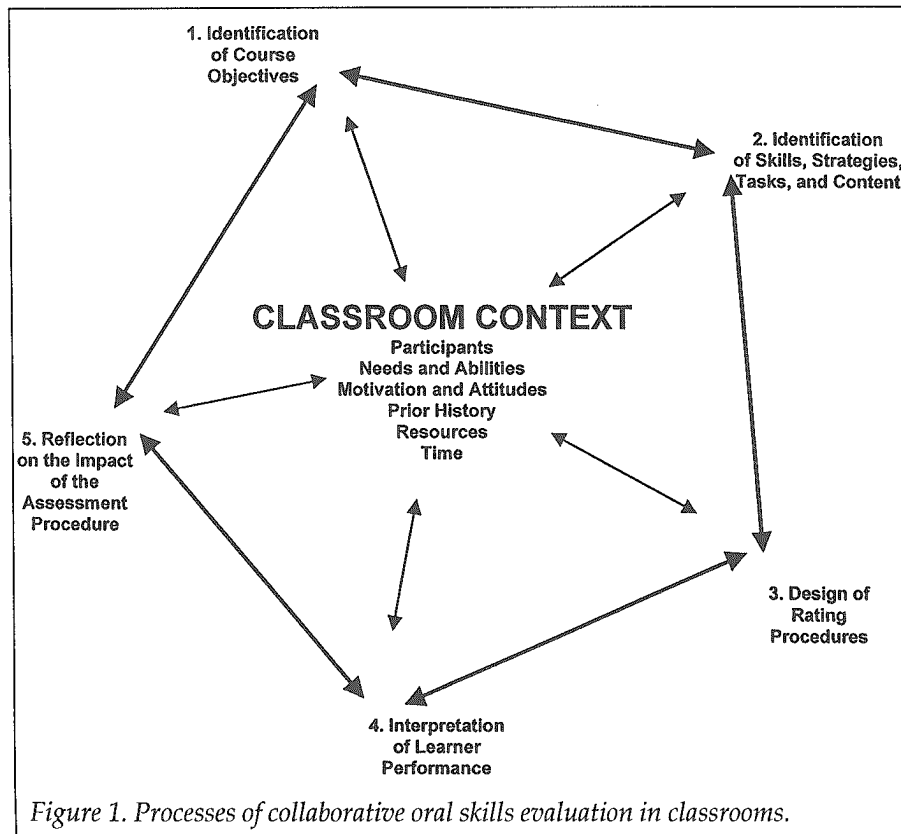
1. Identification of Course Objectives

2. Identification of Skills, Strategies, Tasks, and Content

CLASSROOM CONTEXT
Participants
Needs and Abilities
Motivation and Attitudes
Prior History
Resources
Time

5. Reflection on the Impact of the Assessment Procedure

3. Design of Rating Procedures

4. Interpretation of Learner Performance

Figure 1. Processes of collaborative oral skills evaluation in classrooms.